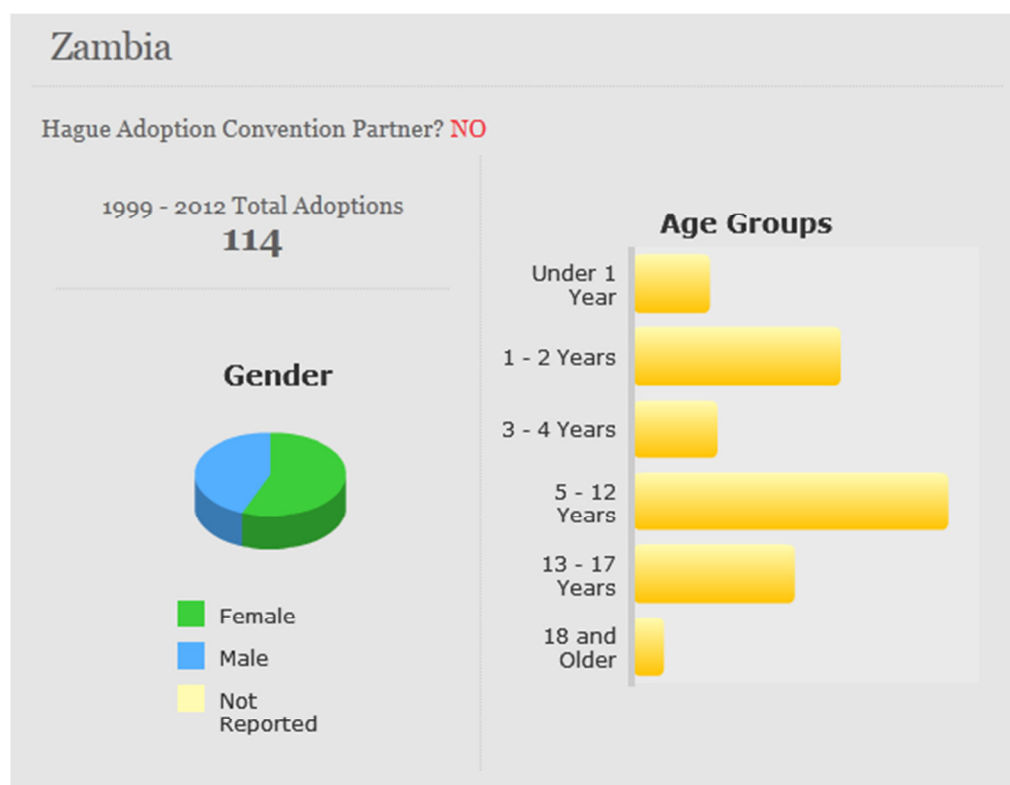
Zambia

Hague Adoption Convention Partner? NO

1999 - 2012 Total Adoptions
114

Gender

Female
Male
Not Reported

Age Groups

Under 1 Year
1 - 2 Years
3 - 4 Years
5 - 12 Years
13 - 17 Years
18 and Older